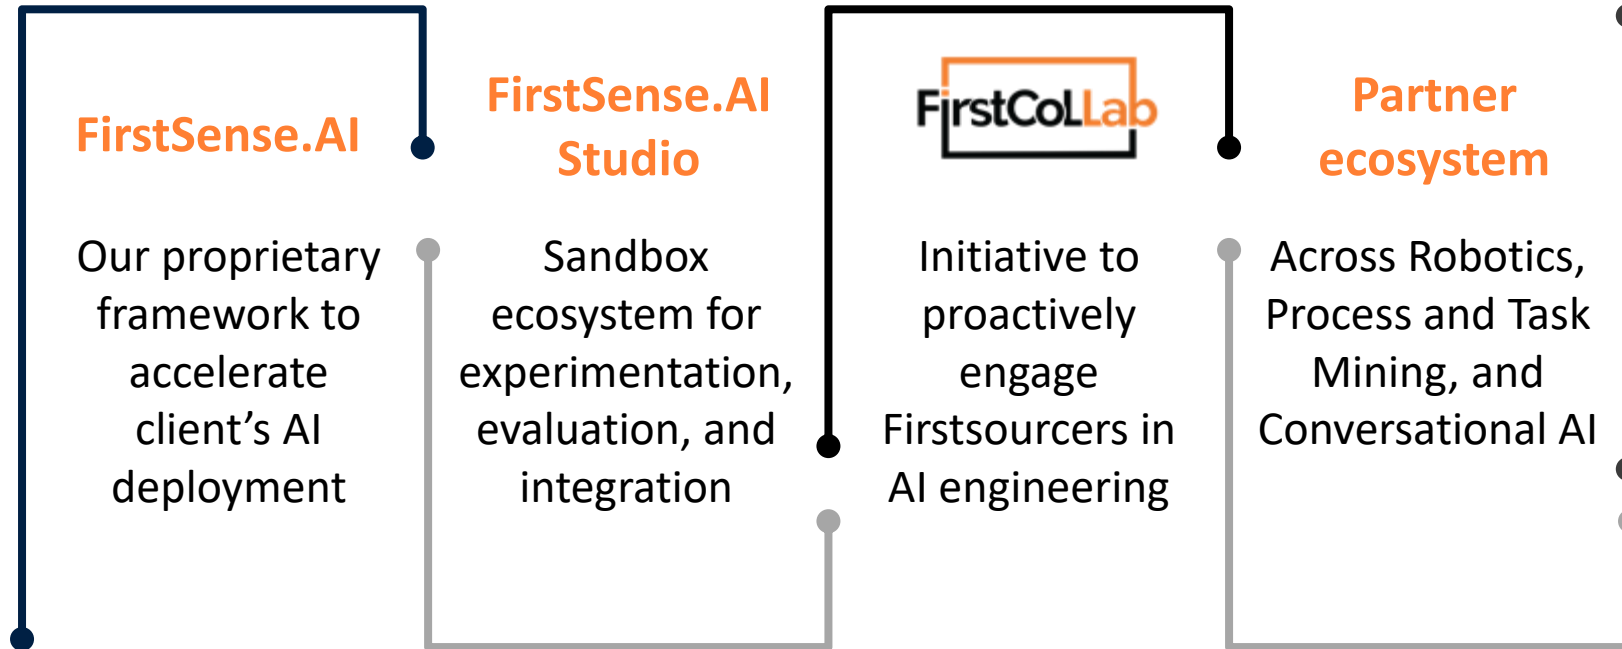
FirstSense.AI

Our proprietary framework to accelerate client's AI deployment

FirstSense.AI Studio

Sandbox ecosystem for experimentation, evaluation, and integration

FirstCoLLab

Initiative to proactively engage Firstsourcers in AI engineering

Partner ecosystem

Across Robotics, Process and Task Mining, and Conversational AI